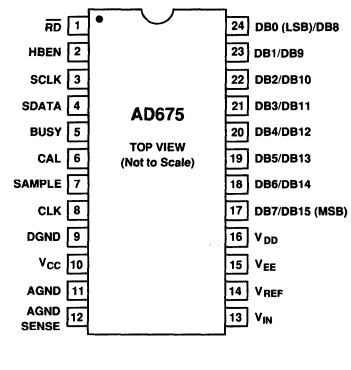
$\overline{RD}$ 1
HBEN 2
SCLK 3
SDATA 4
BUSY 5
CAL 6
SAMPLE 7
CLK 8
DGND 9
$V_{CC}$ 10
AGND 11
AGND SENSE 12

AD675

TOP VIEW
(Not to Scale)

24 DB0 (LSB)/DB8
23 DB1/DB9
22 DB2/DB10
21 DB3/DB11
20 DB4/DB12
19 DB5/DB13
18 DB6/DB14
17 DB7/DB15 (MSB)
16 $V_{DD}$
15 $V_{EE}$
14 $V_{REF}$
13 $V_{IN}$